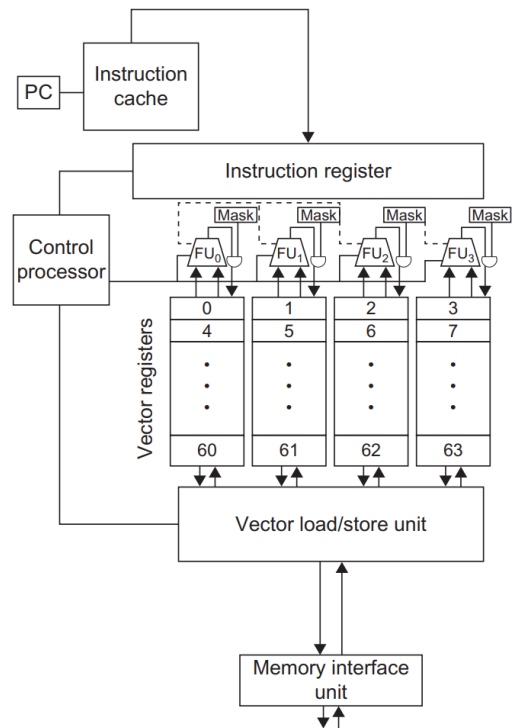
PC

Instruction cache

Instruction register

Control processor

Mask

Mask

Mask

Mask

$FU_0$

$FU_1$

$FU_2$

$FU_3$

Vector registers

| 0 | 1 | 2 | 3 |
|---|---|---|---|
| 4 | 5 | 6 | 7 |
| • | • | • | • |
| • | • | • | • |
| • | • | • | • |
| 60 | 61 | 62 | 63 |

Vector load/store unit

Memory interface unit